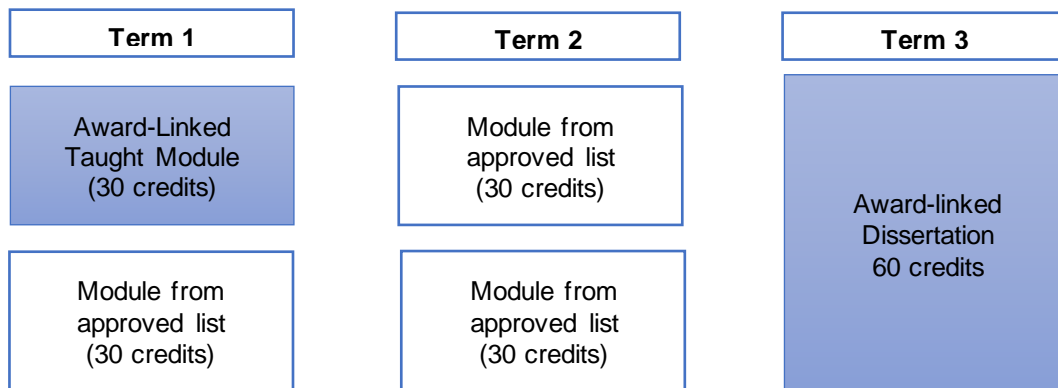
Term 1

Award-Linked Taught Module (30 credits)

Module from approved list (30 credits)

Term 2

Module from approved list (30 credits)

Module from approved list (30 credits)

Term 3

Award-linked Dissertation 60 credits